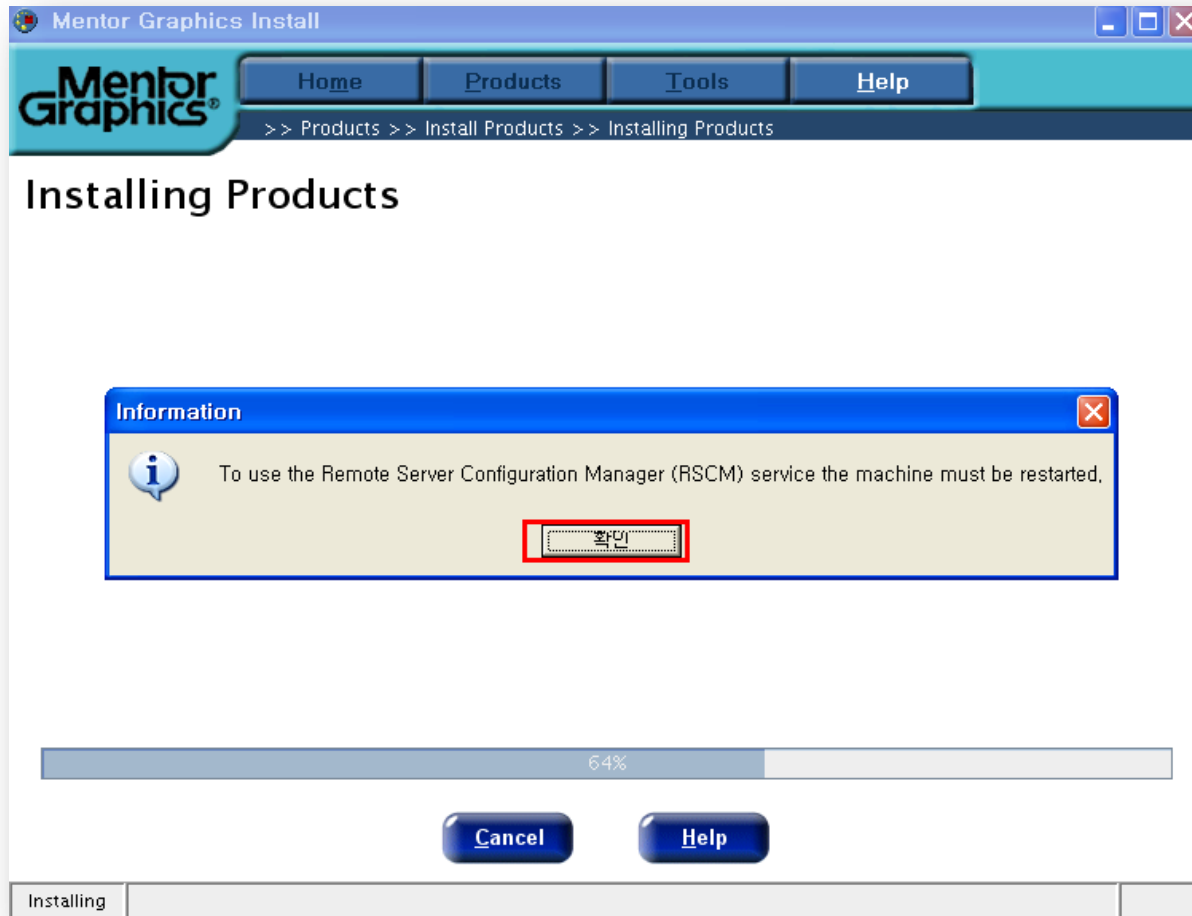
Mentor Graphics Install

Mentor Graphics®

Home Products Tools Help

>> Products >> Install Products >> Installing Products

Installing Products

Information

To use the Remote Server Configuration Manager (RSCM) service the machine must be restarted.

확인

64%

Cancel Help

Installing